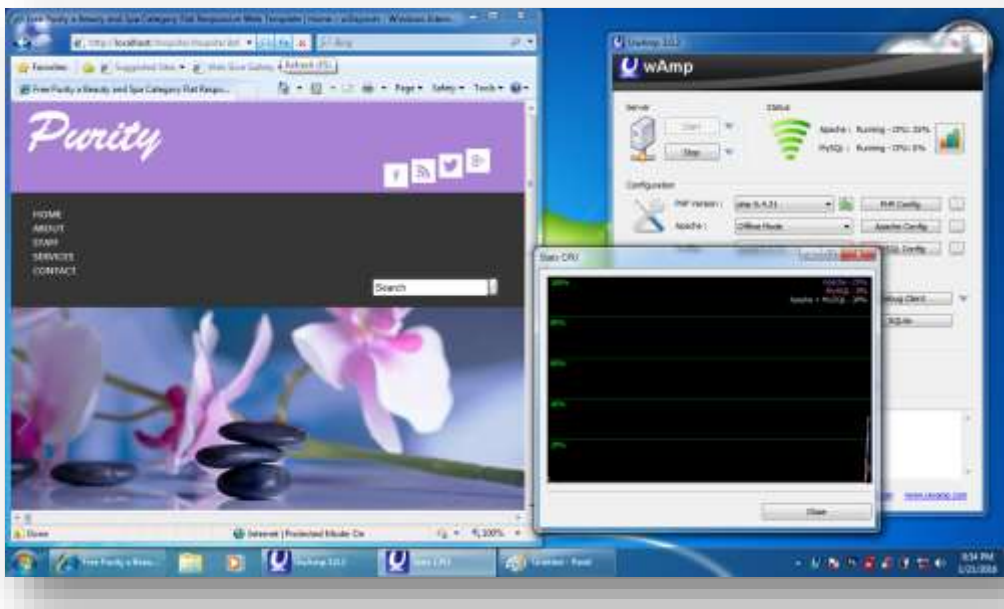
Free Purity a Beauty and Spa Category Flat Responsive Web Template | Home :: w3layouts - Windows Intern...

http://localhost/...

Bing

Favorites

Suggested Sites

Web Slice Gallery

Refresh (F5)

Free Purity a Beauty and Spa Category Flat Respo...

Page ▾ Safety ▾ Tools ▾

Purity

f

HOME
ABOUT
STAFF
SERVICES
CONTACT

Search

Done

Internet | Protected Mode: On

100%

Uwamp 3.0.1

wAmp

Server

Start

Stop

Status

Apache : Running - CPU: 33%
MySQL : Running - CPU: 0%

Configuration

PHP Version :

php-5.4.31

PHP Config

Apache :

Offline Mode

Apache Config

SQL Config

Stats CPU

Total Cpu : 33%
MySQL : 0%
Apache + MySQL : 33%

100%

80%

60%

40%

20%

Close

Debug Client

SQLite

www.uwamp.com

Free Purity a Beau...

Uwamp 3.0.1

Stats CPU

Untitled - Paint

8:34 PM
1/21/2016